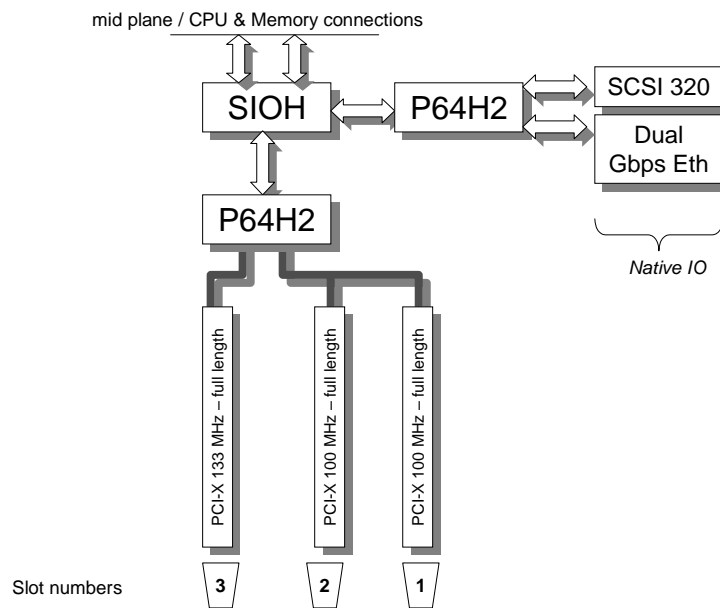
mid plane / CPU & Memory connections

SIOH

P64H2

SCSI 320

Dual Gbps Eth

Native IO

P64H2

PCI-X 133 MHz – full length

PCI-X 100 MHz – full length

PCI-X 100 MHz – full length

Slot numbers

3

2

1